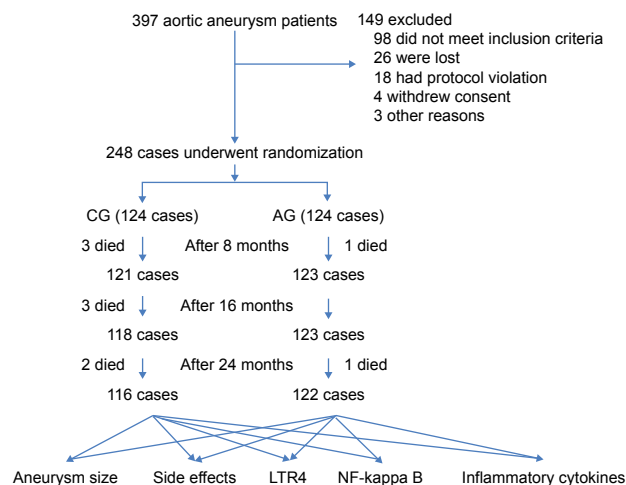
397 aortic aneurysm patients

149 excluded
98 did not meet inclusion criteria
26 were lost
18 had protocol violation
4 withdrew consent
3 other reasons

248 cases underwent randomization

CG (124 cases)
AG (124 cases)

3 died
After 8 months
1 died

121 cases
123 cases

3 died
After 16 months

118 cases
123 cases

2 died
After 24 months
1 died

116 cases
122 cases

Aneurysm size
Side effects
LTR4
NF-kappa B
Inflammatory cytokines